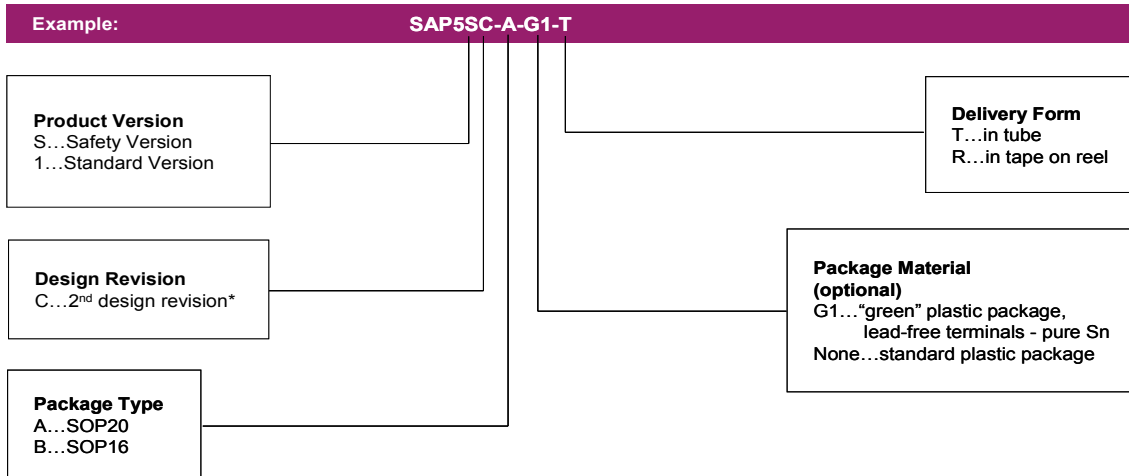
Example: SAP5SC-A-G1-T

Product Version
S…Safety Version
1…Standard Version

Design Revision
C…2nd design revision*

Package Type
A…SOP20
B…SOP16

Delivery Form
T…in tube
R…in tape on reel

Package Material (optional)
G1…"green" plastic package, lead-free terminals - pure Sn
None…standard plastic package